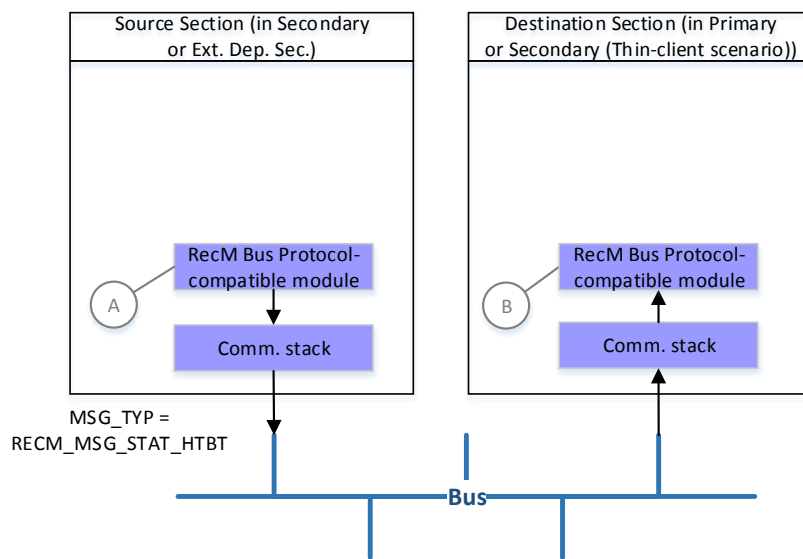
Source Section (in Secondary or Ext. Dep. Sec.)

RecM Bus Protocol-compatible module

A

Comm. stack

Destination Section (in Primary or Secondary (Thin-client scenario))

RecM Bus Protocol-compatible module

B

Comm. stack

MSG_TYP = RECM_MSG_STAT_HTBT

Bus